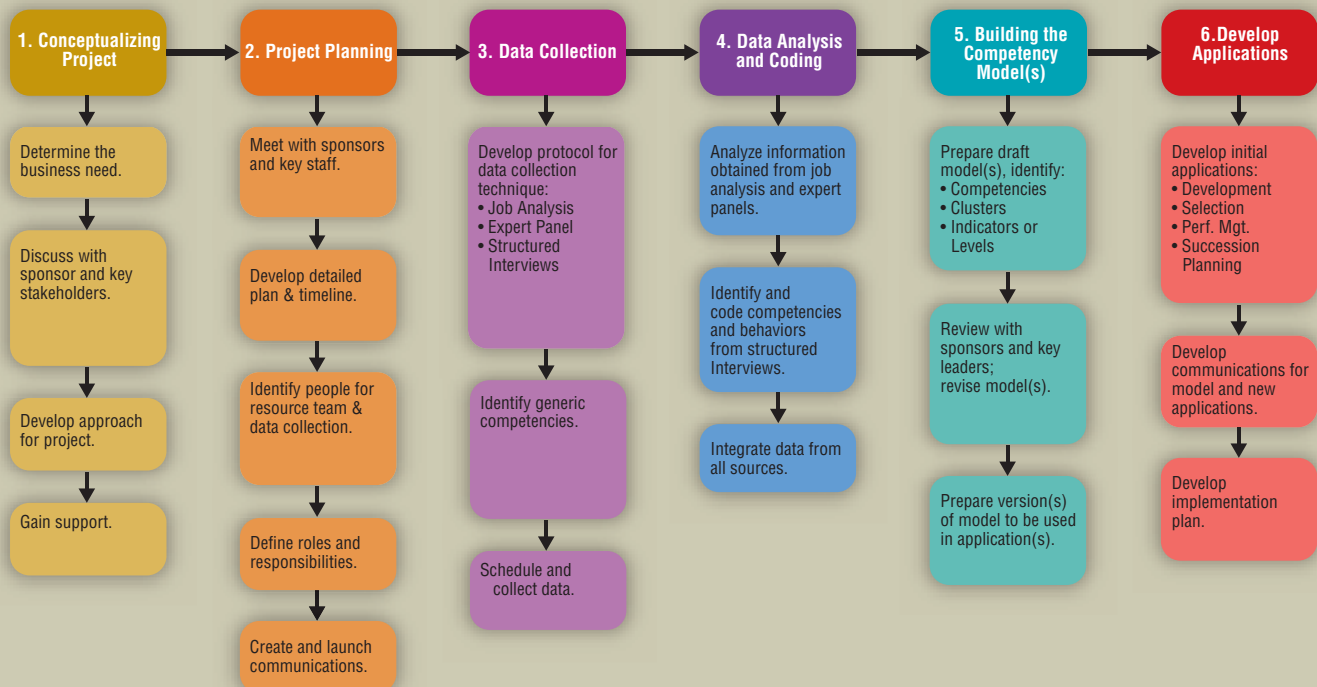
1. Conceptualizing Project

Determine the business need.

Discuss with sponsor and key stakeholders.

Develop approach for project.

Gain support.

2. Project Planning

Meet with sponsors and key staff.

Develop detailed plan & timeline.

Identify people for resource team & data collection.

Define roles and responsibilities.

Create and launch communications.

3. Data Collection

Develop protocol for data collection technique:
• Job Analysis
• Expert Panel
• Structured Interviews

Identify generic competencies.

Schedule and collect data.

4. Data Analysis and Coding

Analyze information obtained from job analysis and expert panels.

Identify and code competencies and behaviors from structured Interviews.

Integrate data from all sources.

5. Building the Competency Model(s)

Prepare draft model(s), identify:
• Competencies
• Clusters
• Indicators or Levels

Review with sponsors and key leaders; revise model(s).

Prepare version(s) of model to be used in application(s).

6.Develop Applications

Develop initial applications:
• Development
• Selection
• Perf. Mgt.
• Succession Planning

Develop communications for model and new applications.

Develop implementation plan.